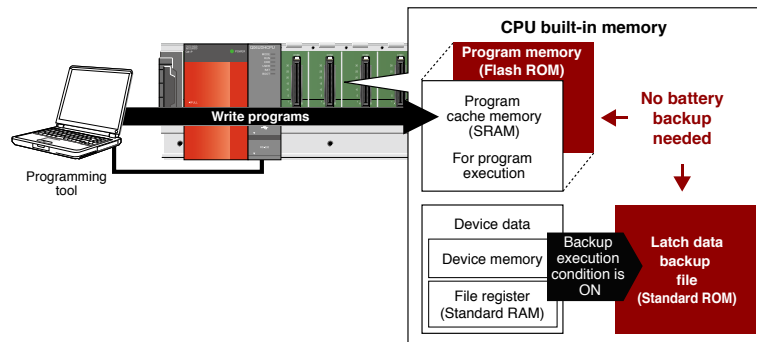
CPU built-in memory

Program memory (Flash ROM)

Program cache memory (SRAM)

For program execution

No battery backup needed

Write programs

Programming tool

Device data

Device memory

File register (Standard RAM)

Backup execution condition is ON

Latch data backup file (Standard ROM)